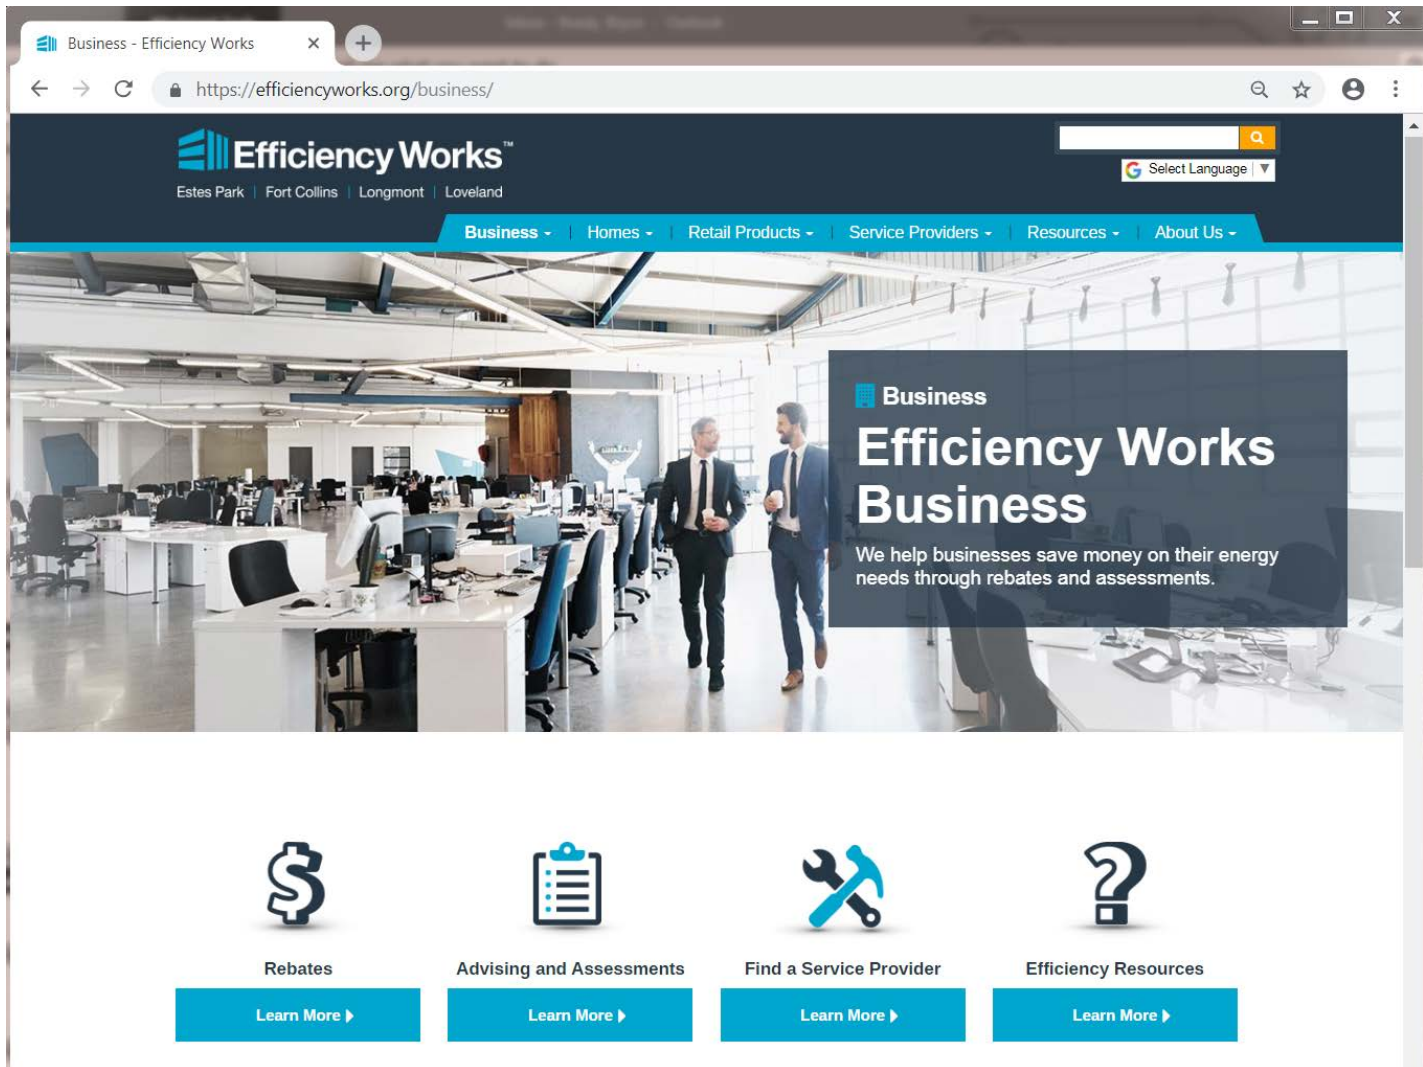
Business - Efficiency Works ×

https://efficiencyworks.org/business/

Efficiency Works™
Estes Park | Fort Collins | Longmont | Loveland

Select Language

Business | Homes | Retail Products | Service Providers | Resources | About Us

Business
Efficiency Works Business
We help businesses save money on their energy needs through rebates and assessments.

Rebates
Learn More

Advising and Assessments
Learn More

Find a Service Provider
Learn More

Efficiency Resources
Learn More